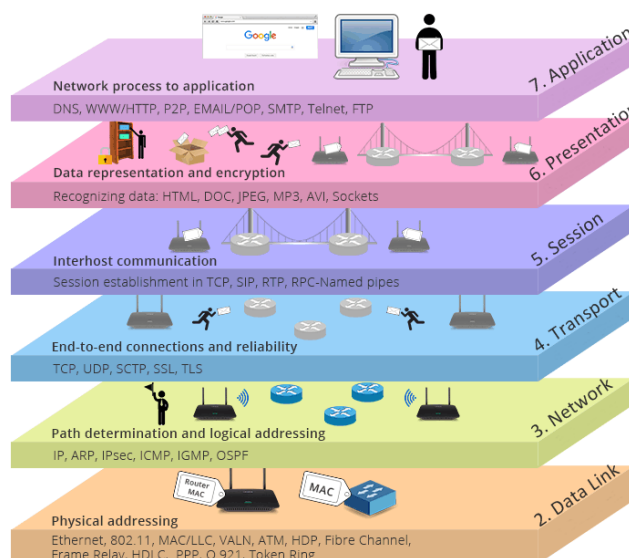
Google

7. Application
Network process to application
DNS, WWW/HTTP, P2P, EMAIL/POP, SMTP, Telnet, FTP

6. Presentation
Data representation and encryption
Recognizing data: HTML, DOC, JPEG, MP3, AVI, Sockets

5. Session
Interhost communication
Session establishment in TCP, SIP, RTP, RPC-Named pipes

4. Transport
End-to-end connections and reliability
TCP, UDP, SCTP, SSL, TLS

3. Network
Path determination and logical addressing
IP, ARP, IPsec, ICMP, IGMP, OSPF

2. Data Link
Router MAC
MAC
Physical addressing
Ethernet, 802.11, MAC/LLC, VALN, ATM, HDP, Fibre Channel, Frame Relay, HDLC, PPP, Q.921, Token Ring